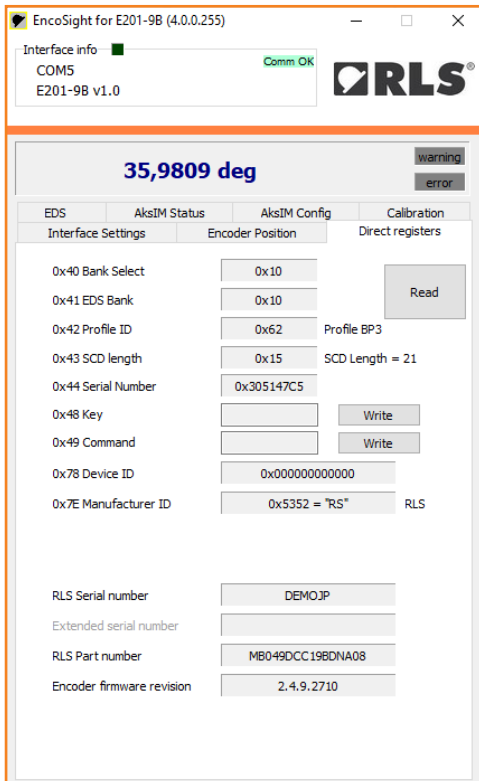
EncoSight for E201-9B (4.0.0.255)

Interface info
COM5
E201-9B v1.0
Comm OK

RLS®

35,9809 deg
warning
error

EDS
AksIM Status
AksIM Config
Calibration
Interface Settings
Encoder Position
Direct registers

| | | |
|---|---|---|
| 0x40 Bank Select | 0x10 | |
| 0x41 EDS Bank | 0x10 | |
| 0x42 Profile ID | 0x62 | Profile BP3 |
| 0x43 SCD length | 0x15 | SCD Length = 21 |
| 0x44 Serial Number | 0x305147C5 | |
| 0x48 Key | | Write |
| 0x49 Command | | Write |
| 0x78 Device ID | 0x000000000000 | |
| 0x7E Manufacturer ID | 0x5352 = "RS" | RLS |

Read

| | |
|---|---|
| RLS Serial number | DEMOJP |
| Extended serial number | |
| RLS Part number | MB049DCC19BDNA08 |
| Encoder firmware revision | 2.4.9.2710 |